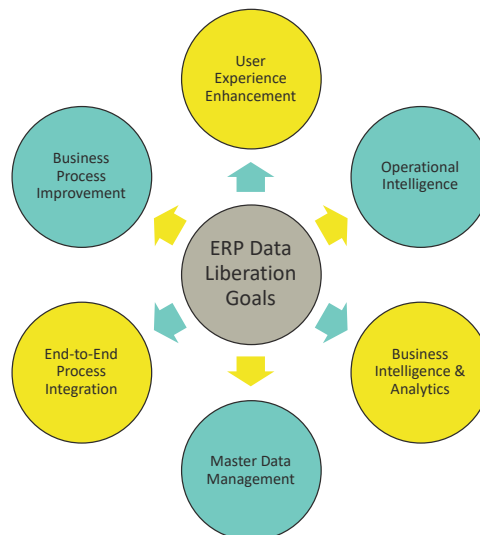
ERP Data Liberation Goals

User Experience Enhancement

Operational Intelligence

Business Intelligence & Analytics

Master Data Management

End-to-End Process Integration

Business Process Improvement